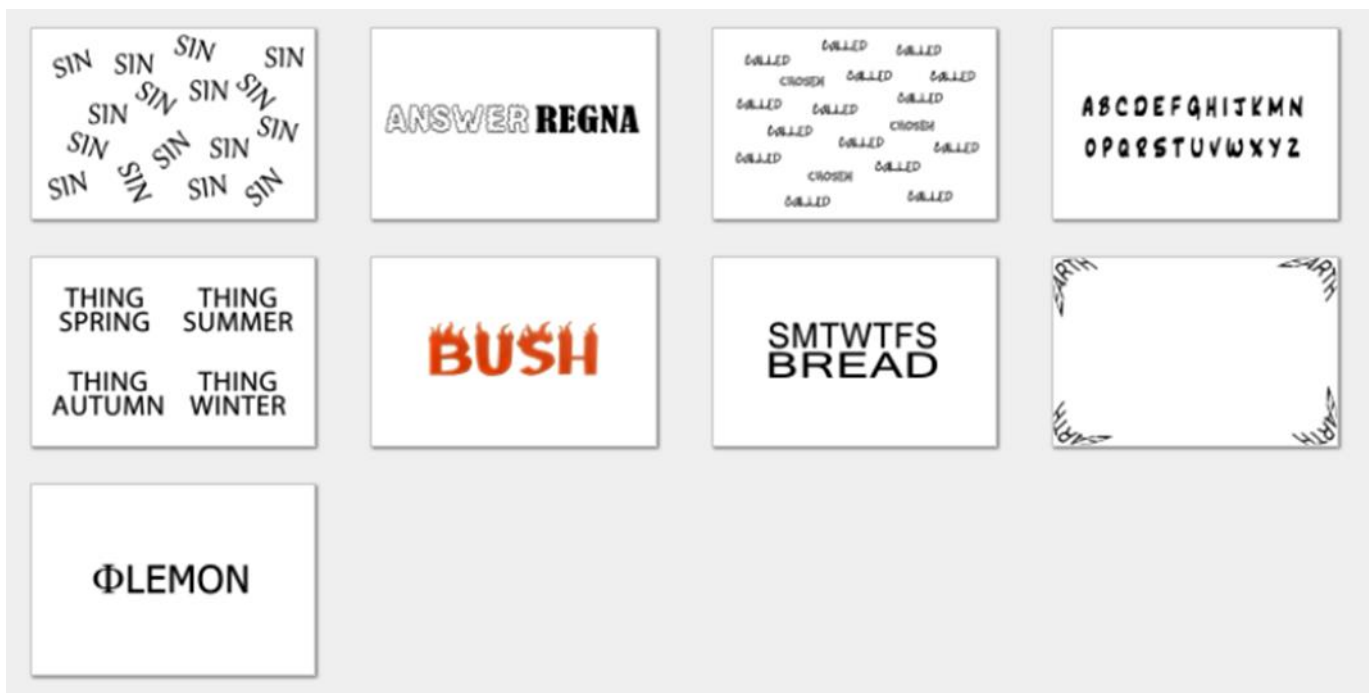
SIN SIN SIN SIN
SIN SIN SIN SIN
SIN SIN SIN SIN
SIN SIN SIN SIN SIN

ANSWER REGNA

CALLED CALLED CALLED
CHOSEN CALLED CALLED
CALLED CALLED CALLED
CALLED CALLED CHOSEN
CALLED CHOSEN CALLED
CALLED CALLED

ABCDEFGHIJKMN
OPQRSTUVWXYZ

THING SPRING
THING SUMMER
THING AUTUMN
THING WINTER

BUSH

SMTWTFS
BREAD

EARTH
EARTH
EARTH
EARTH

ΦLEMON